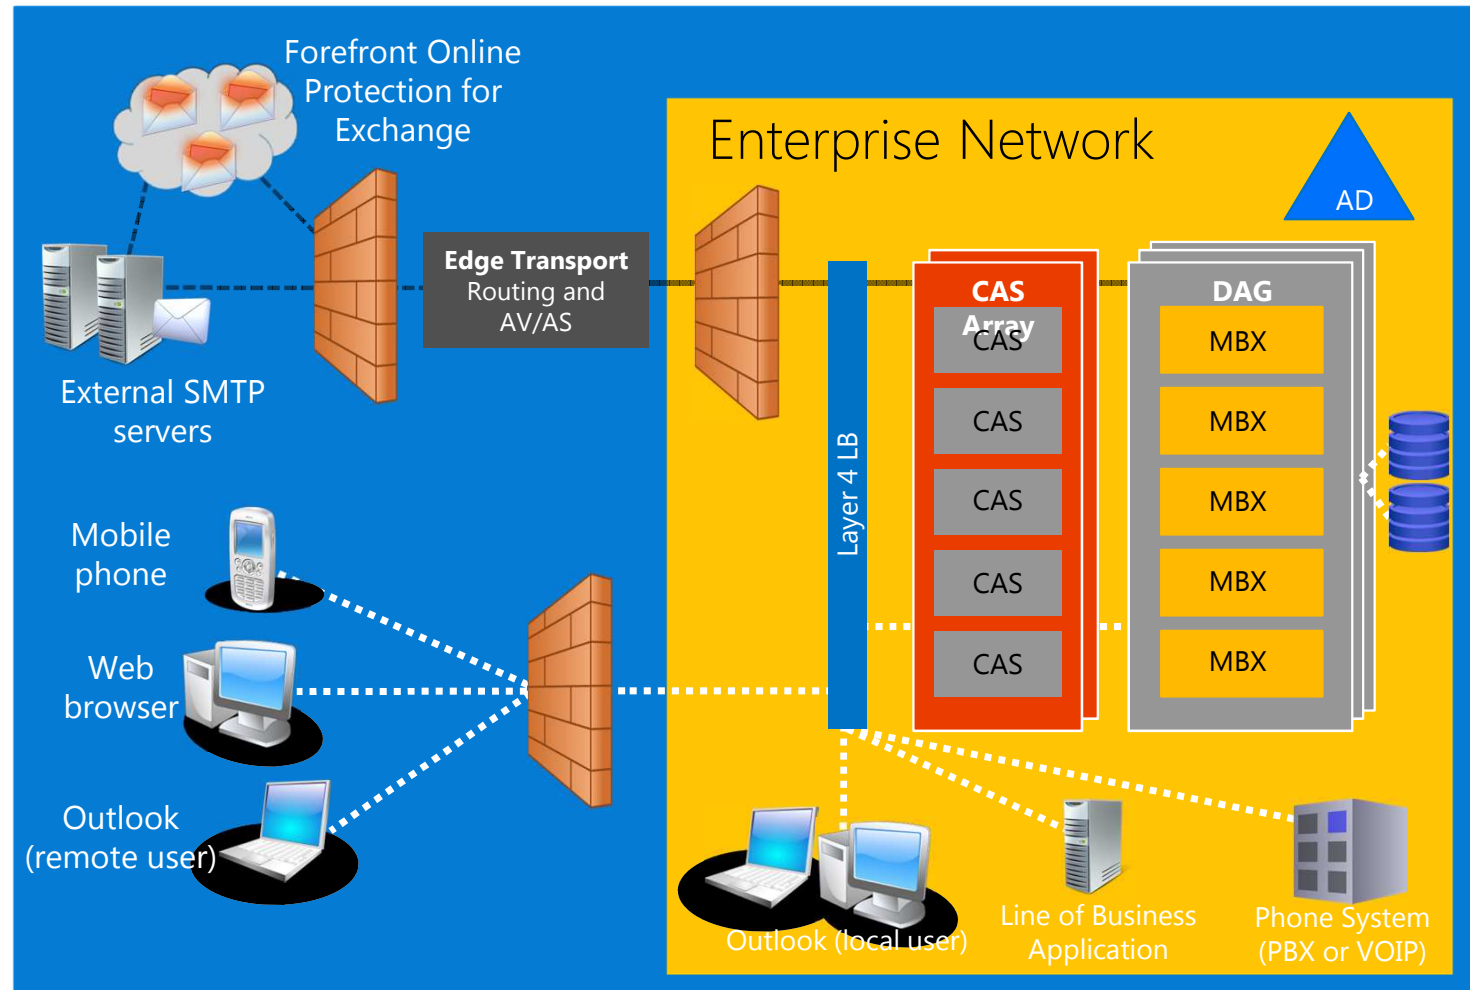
Forefront Online Protection for Exchange

Enterprise Network

AD

External SMTP servers

Edge Transport Routing and AV/AS

CAS Array

CAS

CAS

CAS

CAS

CAS

DAG

MBX

MBX

MBX

MBX

MBX

Layer 4 LB

Mobile phone

Web browser

Outlook (remote user)

Outlook (local user)

Line of Business Application

Phone System (PBX or VOIP)